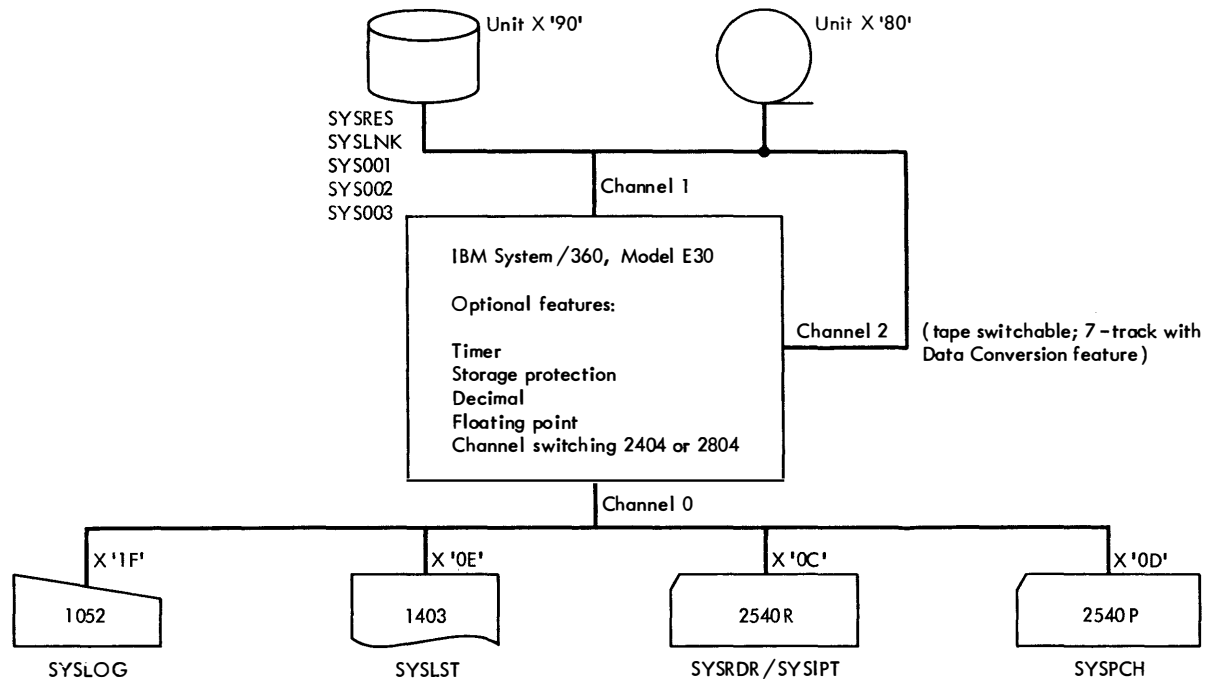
Unit X '90'

Unit X '80'

SYSRES
SYSLNK
SYS001
SYS002
SYS003

Channel 1

IBM System/360, Model E30

Optional features:

Timer
Storage protection
Decimal
Floating point
Channel switching 2404 or 2804

Channel 2

(tape switchable; 7-track with Data Conversion feature)

Channel 0

X '1F'

1052

SYSLOG

X '0E'

1403

SYSLST

X '0C'

2540 R

SYSRDR/SYSIPT

X '0D'

2540 P

SYSPCH